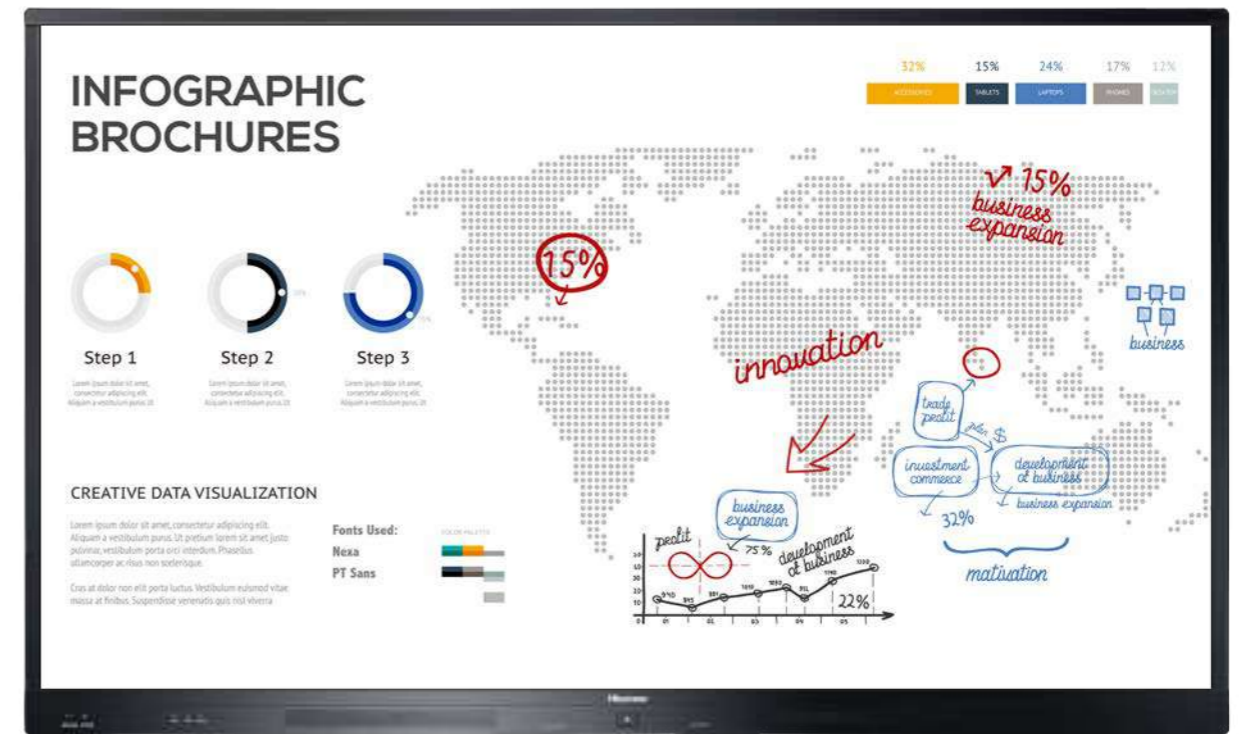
INFOGRAPHIC BROCHURES

32% 15% 24% 17% 12%

ACCESSORIES TABLETS LAPTOPS PHONES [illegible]

Step 1
Lorem ipsum dolor sit amet, consectetur adipiscing elit. Aliquam a vestibulum purus ut.

Step 2
Lorem ipsum dolor sit amet, consectetur adipiscing elit. Aliquam a vestibulum purus ut.

Step 3
Lorem ipsum dolor sit amet, consectetur adipiscing elit. Aliquam a vestibulum purus ut.

CREATIVE DATA VISUALIZATION

Lorem ipsum dolor sit amet, consectetur adipiscing elit. Aliquam a vestibulum purus. Ut pretium lorem sit amet justo pulvinar, vestibulum porta orci interdum. Phasellus ullamcorper ac risus non scelerisque.

Cras at dolor non elit porta luctus. Vestibulum euismod vitae massa at finibus. Suspendisse venenatis quis nisl viverra

Fonts Used:
Nexa
PT Sans

COLOR PALETTE

15%

15%
business expansion

business

innovation

trade profit

plan $

investment commerce

development of business

business expansion

32%

motivation

business expansion

profit

75%

development of business

22%

Hisense